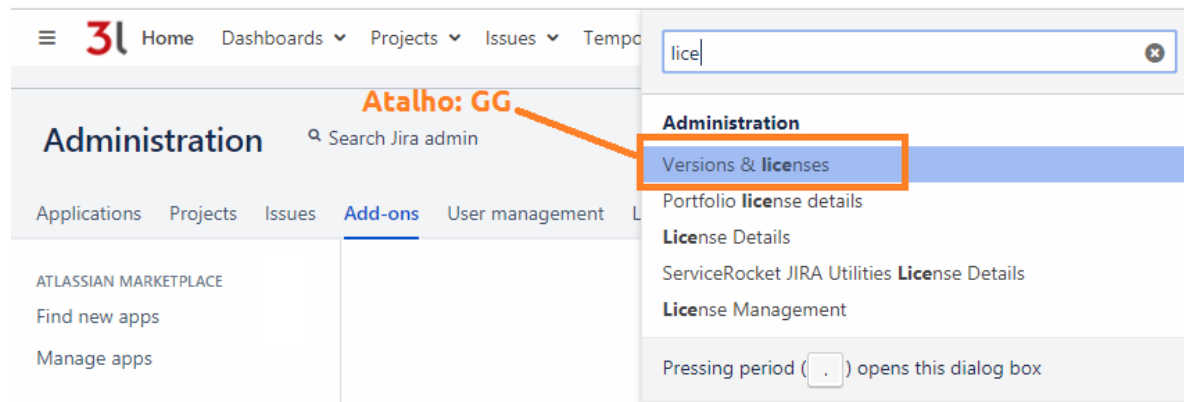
3l Home Dashboards Projects Issues Tempo

lice

Atalho: GG

Administration

Search Jira admin

Administration

Versions & licenses

Portfolio license details

License Details

ServiceRocket JIRA Utilities License Details

License Management

Pressing period ( . ) opens this dialog box

Applications Projects Issues Add-ons User management L

ATLASSIAN MARKETPLACE

Find new apps

Manage apps